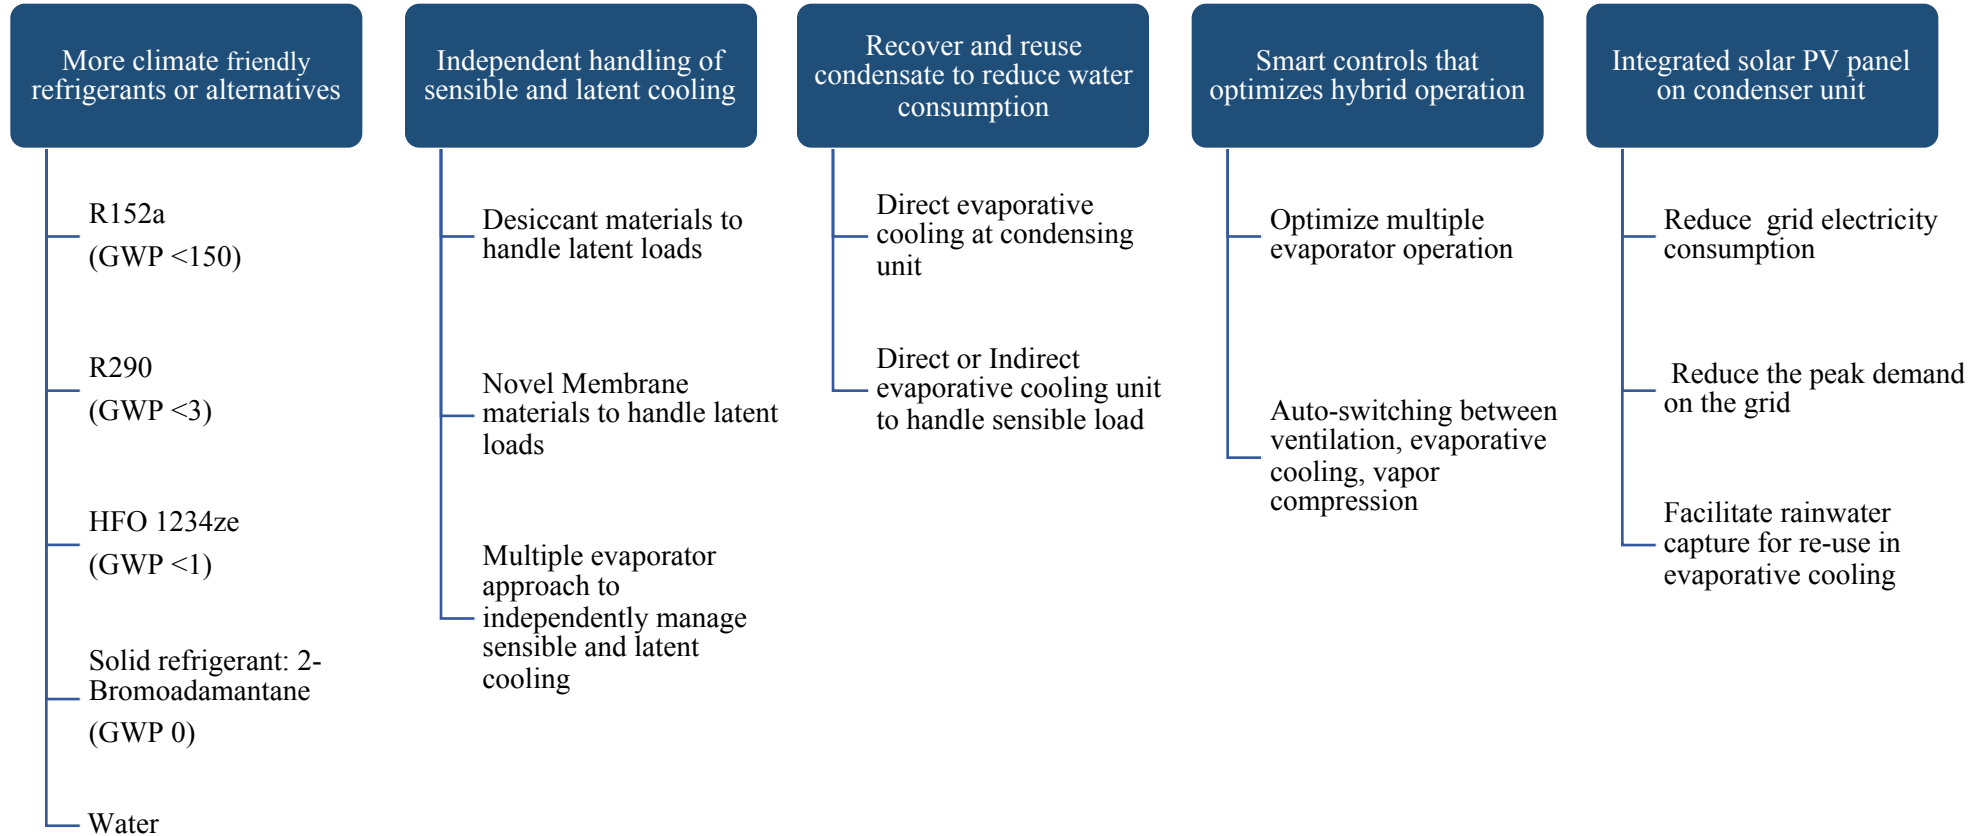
More climate friendly refrigerants or alternatives

R152a
(GWP <150)

R290
(GWP <3)

HFO 1234ze
(GWP <1)

Solid refrigerant: 2-Bromoadamantane
(GWP 0)

Water

Independent handling of sensible and latent cooling

Desiccant materials to handle latent loads

Novel Membrane materials to handle latent loads

Multiple evaporator approach to independently manage sensible and latent cooling

Recover and reuse condensate to reduce water consumption

Direct evaporative cooling at condensing unit

Direct or Indirect evaporative cooling unit to handle sensible load

Smart controls that optimizes hybrid operation

Optimize multiple evaporator operation

Auto-switching between ventilation, evaporative cooling, vapor compression

Integrated solar PV panel on condenser unit

Reduce  grid electricity consumption

Reduce the peak demand on the grid

Facilitate rainwater capture for re-use in evaporative cooling